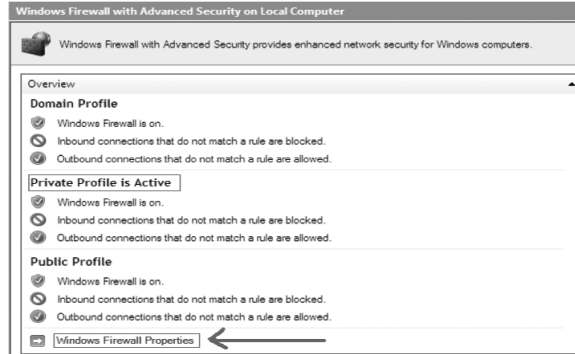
Windows Firewall with Advanced Security on Local Computer

Windows Firewall with Advanced Security provides enhanced network security for Windows computers.

Overview

Domain Profile

Windows Firewall is on.

Inbound connections that do not match a rule are blocked.

Outbound connections that do not match a rule are allowed.

Private Profile is Active

Windows Firewall is on.

Inbound connections that do not match a rule are blocked.

Outbound connections that do not match a rule are allowed.

Public Profile

Windows Firewall is on.

Inbound connections that do not match a rule are blocked.

Outbound connections that do not match a rule are allowed.

Windows Firewall Properties